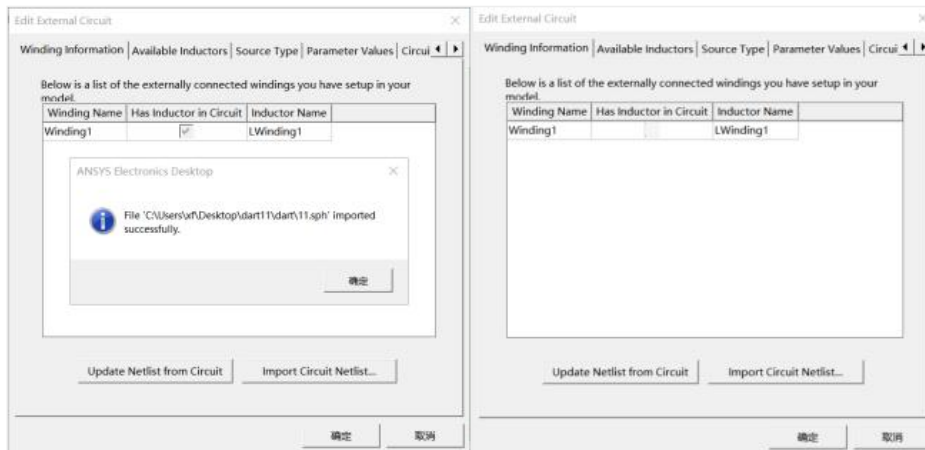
Edit External Circuit

Winding Information | Available Inductors | Source Type | Parameter Values | Circui

Below is a list of the externally connected windings you have setup in your model.

| Winding Name | Has Inductor in Circuit | Inductor Name |
|---|---|---|
| Winding1 | ✓ | LWinding1 |

ANSYS Electronics Desktop

File 'C:\Users\xf\Desktop\dart11\dart\11.sph' imported successfully.

确定

Update Netlist from Circuit

Import Circuit Netlist...

确定

取消

Edit External Circuit

Winding Information | Available Inductors | Source Type | Parameter Values | Circui

Below is a list of the externally connected windings you have setup in your model.

| Winding Name | Has Inductor in Circuit | Inductor Name |
|---|---|---|
| Winding1 | | LWinding1 |

Update Netlist from Circuit

Import Circuit Netlist...

确定

取消